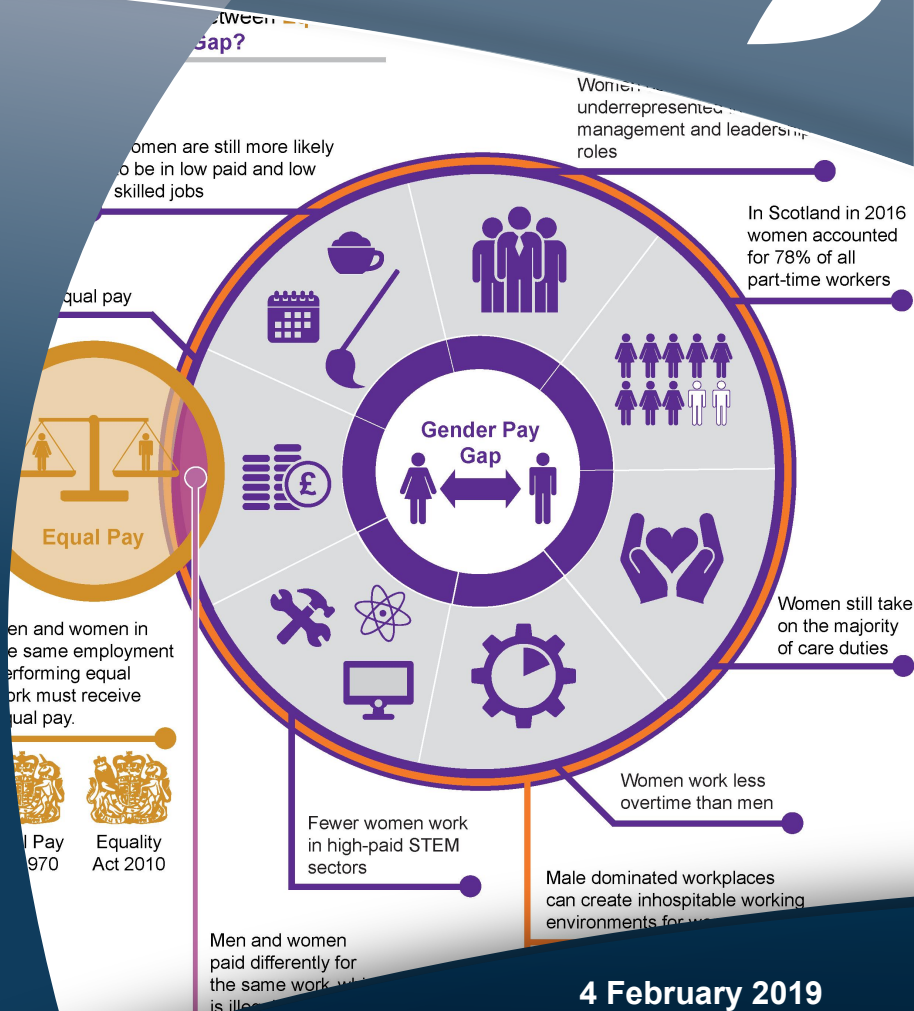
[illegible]etween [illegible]
Gap?

Women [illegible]
underrepresented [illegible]
management and leadership
roles

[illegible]omen are still more likely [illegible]o be in low paid and low skilled jobs

In Scotland in 2016 women accounted for 78% of all part-time workers

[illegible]qual pay

Gender Pay Gap

Equal Pay

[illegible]en and women in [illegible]e same employment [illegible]erforming equal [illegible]ork must receive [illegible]qual pay.

Women still take on the majority of care duties

Women work less overtime than men

Fewer women work in high-paid STEM sectors

Male dominated workplaces can create inhospitable working environments fo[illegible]

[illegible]l Pay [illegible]970

Equality Act 2010

Men and women paid differently for the same work, wh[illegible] is ille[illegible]

4 February 2019